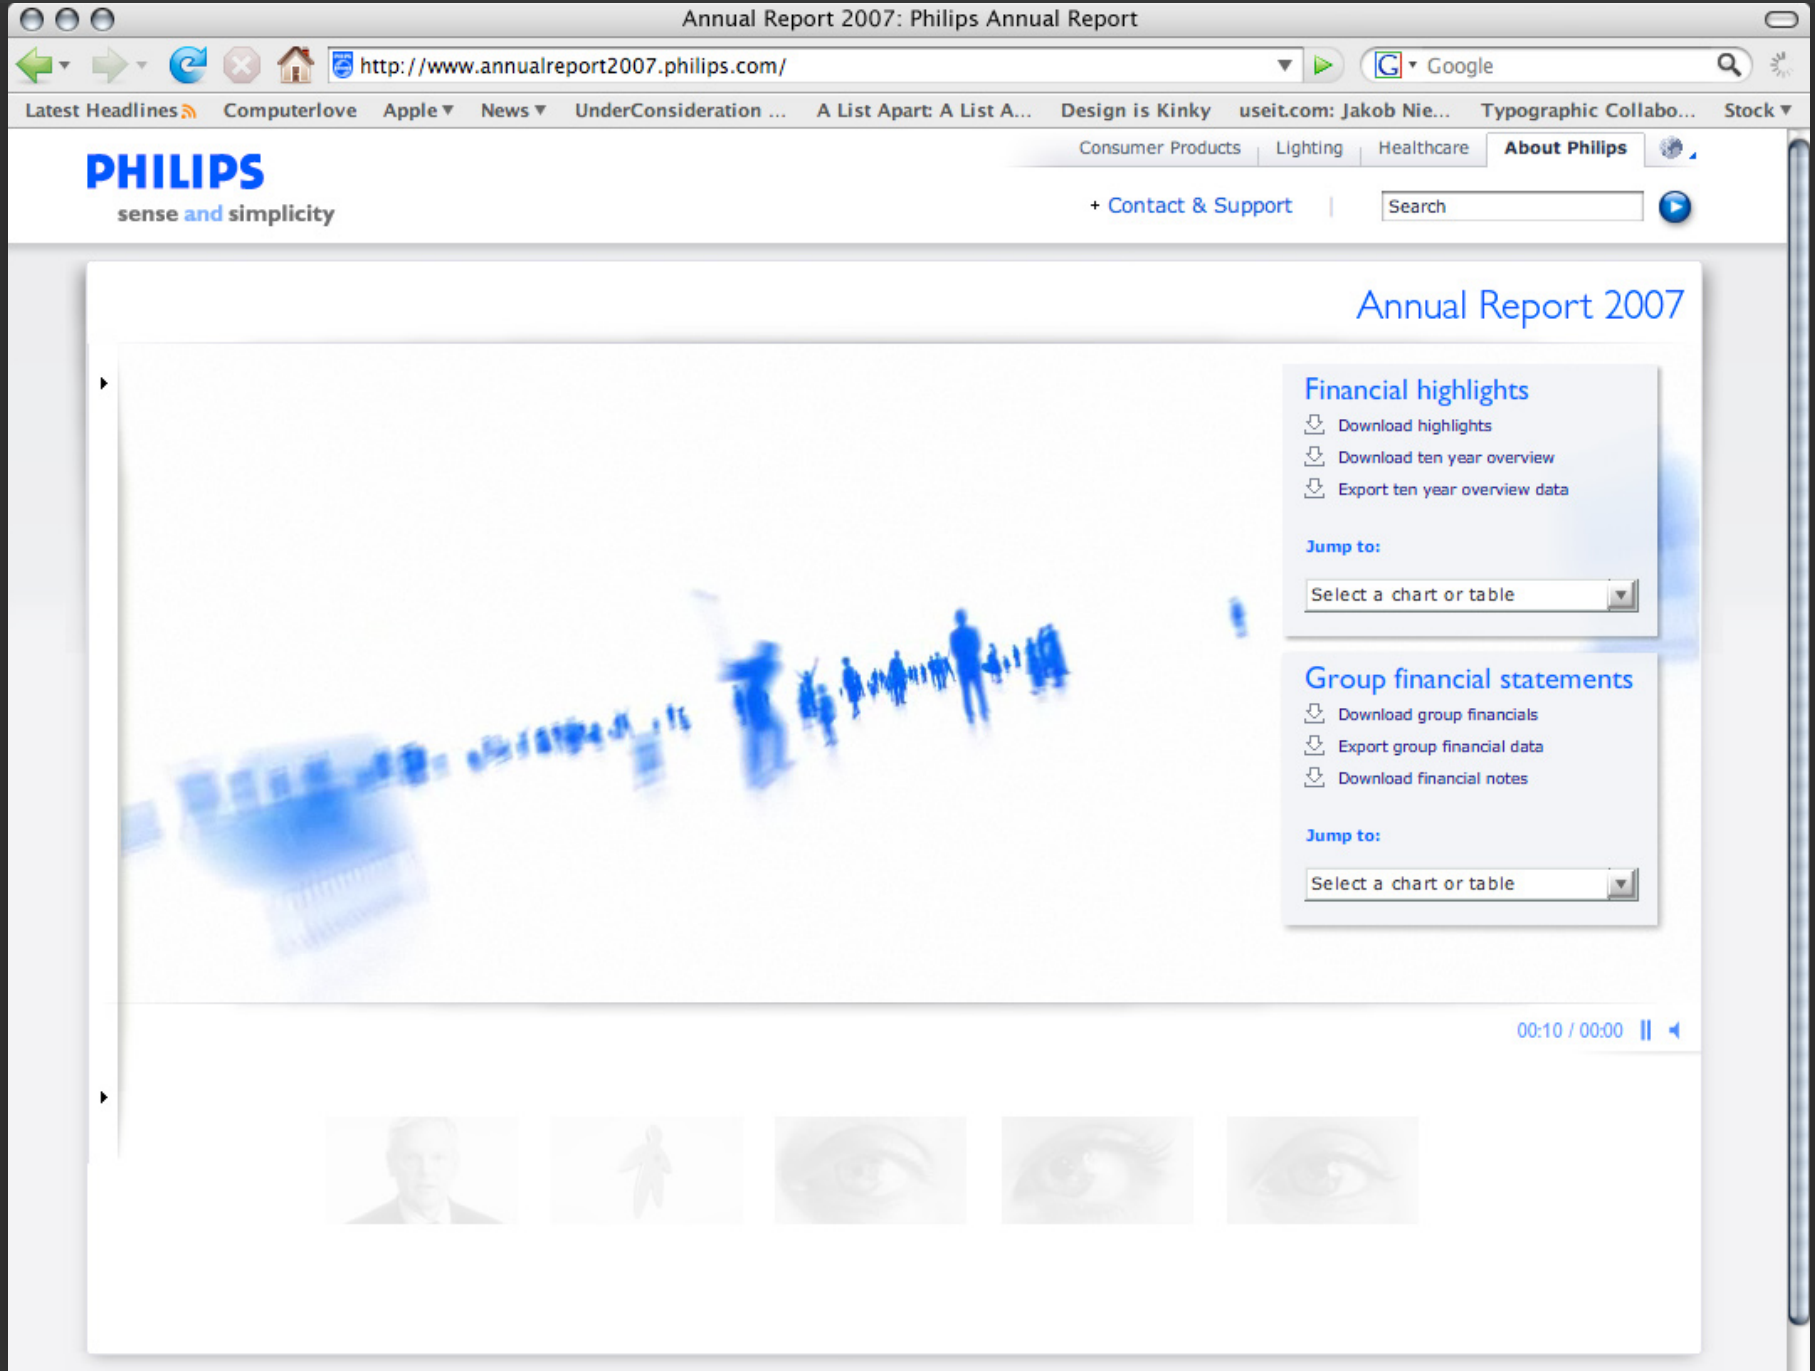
Annual Report 2007: Philips Annual Report

http://www.annualreport2007.philips.com/

Google

Latest Headlines Computerlove Apple News UnderConsideration ... A List Apart: A List A... Design is Kinky useit.com: Jakob Nie... Typographic Collabo... Stock

PHILIPS
sense and simplicity

Consumer Products | Lighting | Healthcare | About Philips

+ Contact & Support | Search

Annual Report 2007

Financial highlights
Download highlights
Download ten year overview
Export ten year overview data

Jump to:
Select a chart or table

Group financial statements
Download group financials
Export group financial data
Download financial notes

Jump to:
Select a chart or table

00:10 / 00:00